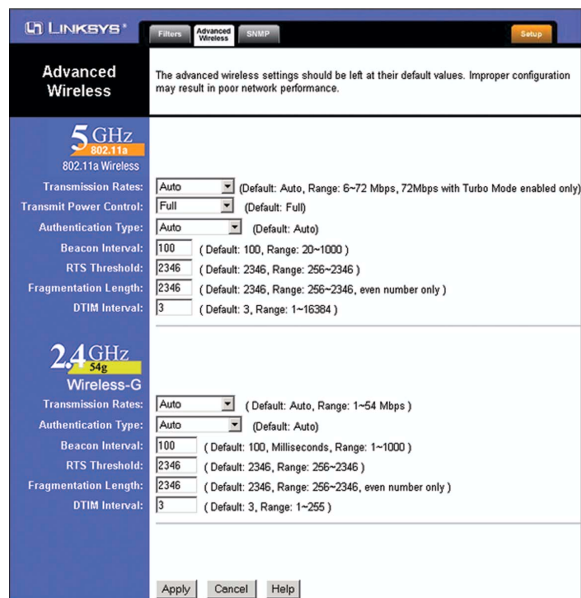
LINKSYS®

Filters | Advanced Wireless | SNMP | Setup

Advanced Wireless

The advanced wireless settings should be left at their default values. Improper configuration may result in poor network performance.

5 GHz
802.11a
802.11a Wireless

Transmission Rates: Auto (Default: Auto, Range: 6~72 Mbps, 72Mbps with Turbo Mode enabled only)
Transmit Power Control: Full (Default: Full)
Authentication Type: Auto (Default: Auto)
Beacon Interval: 100 ( Default: 100, Range: 20~1000 )
RTS Threshold: 2346 ( Default: 2346, Range: 256~2346 )
Fragmentation Length: 2346 ( Default: 2346, Range: 256~2346, even number only )
DTIM Interval: 3 ( Default: 3, Range: 1~16384 )

2.4 GHz
54g
Wireless-G

Transmission Rates: Auto ( Default: Auto, Range: 1~54 Mbps )
Authentication Type: Auto (Default: Auto)
Beacon Interval: 100 ( Default: 100, Milliseconds, Range: 1~1000 )
RTS Threshold: 2346 ( Default: 2346, Range: 256~2346 )
Fragmentation Length: 2346 ( Default: 2346, Range: 256~2346, even number only )
DTIM Interval: 3 ( Default: 3, Range: 1~255 )

Apply | Cancel | Help